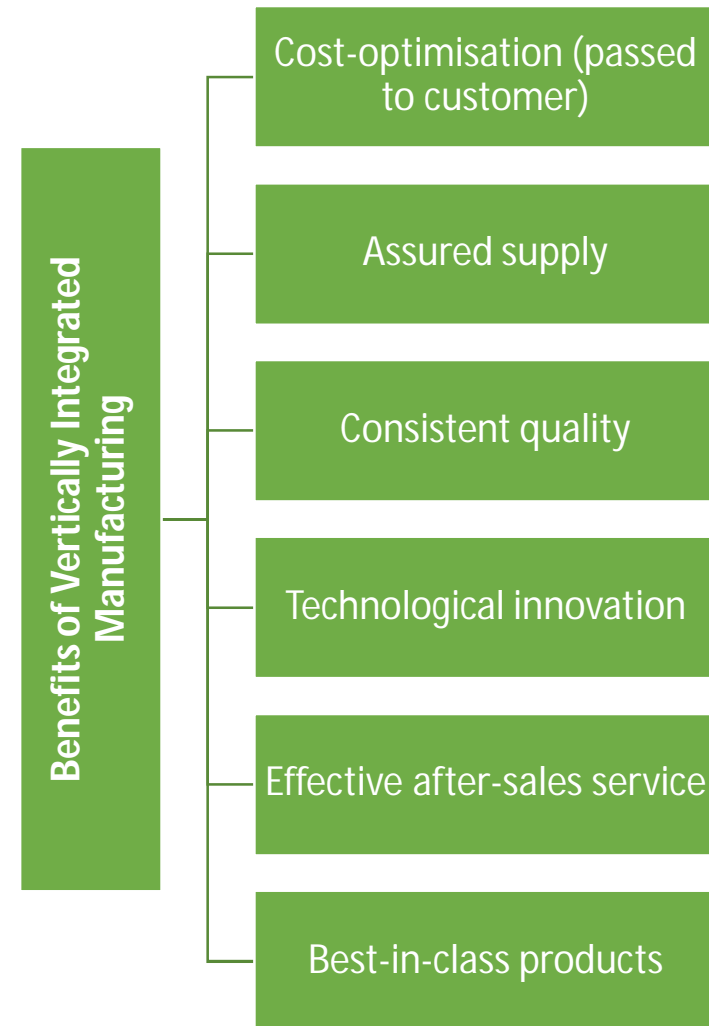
Benefits of Vertically Integrated Manufacturing

Cost-optimisation (passed to customer)

Assured supply

Consistent quality

Technological innovation

Effective after-sales service

Best-in-class products